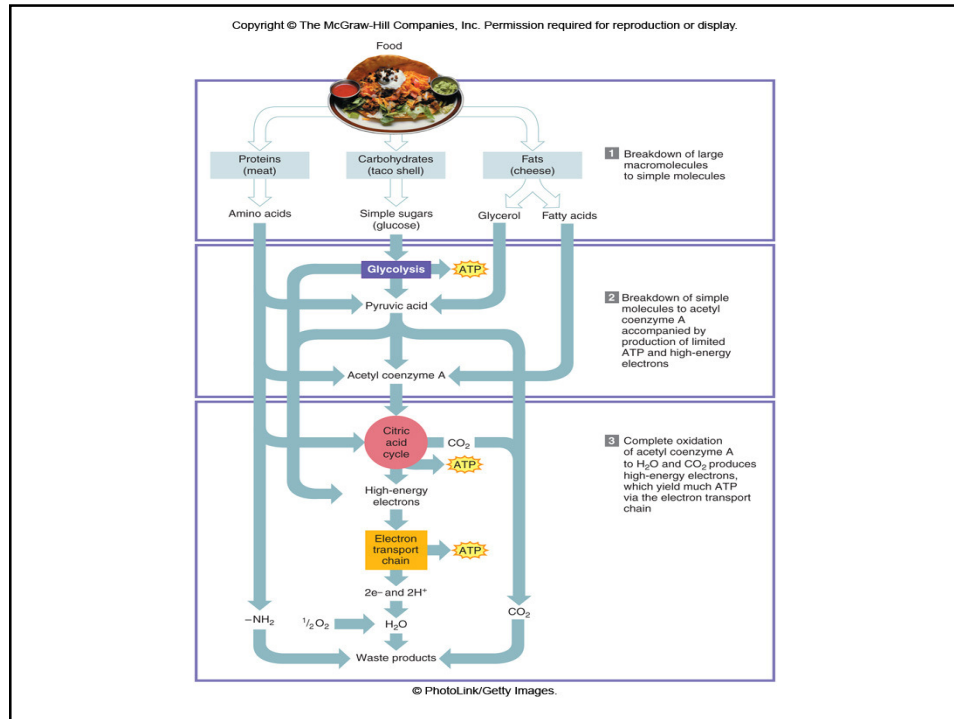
Copyright © The McGraw-Hill Companies, Inc. Permission required for reproduction or display.

Food

Proteins (meat)

Carbohydrates (taco shell)

Fats (cheese)

1 Breakdown of large macromolecules to simple molecules

Amino acids

Simple sugars (glucose)

Glycerol

Fatty acids

Glycolysis

ATP

Pyruvic acid

2 Breakdown of simple molecules to acetyl coenzyme A accompanied by production of limited ATP and high-energy electrons

Acetyl coenzyme A

Citric acid cycle

$CO_2$

ATP

3 Complete oxidation of acetyl coenzyme A to $H_2O$ and $CO_2$ produces high-energy electrons, which yield much ATP via the electron transport chain

High-energy electrons

Electron transport chain

ATP

2e– and 2H+

$-NH_2$

$^1/_2O_2$

$H_2O$

$CO_2$

Waste products

© PhotoLink/Getty Images.